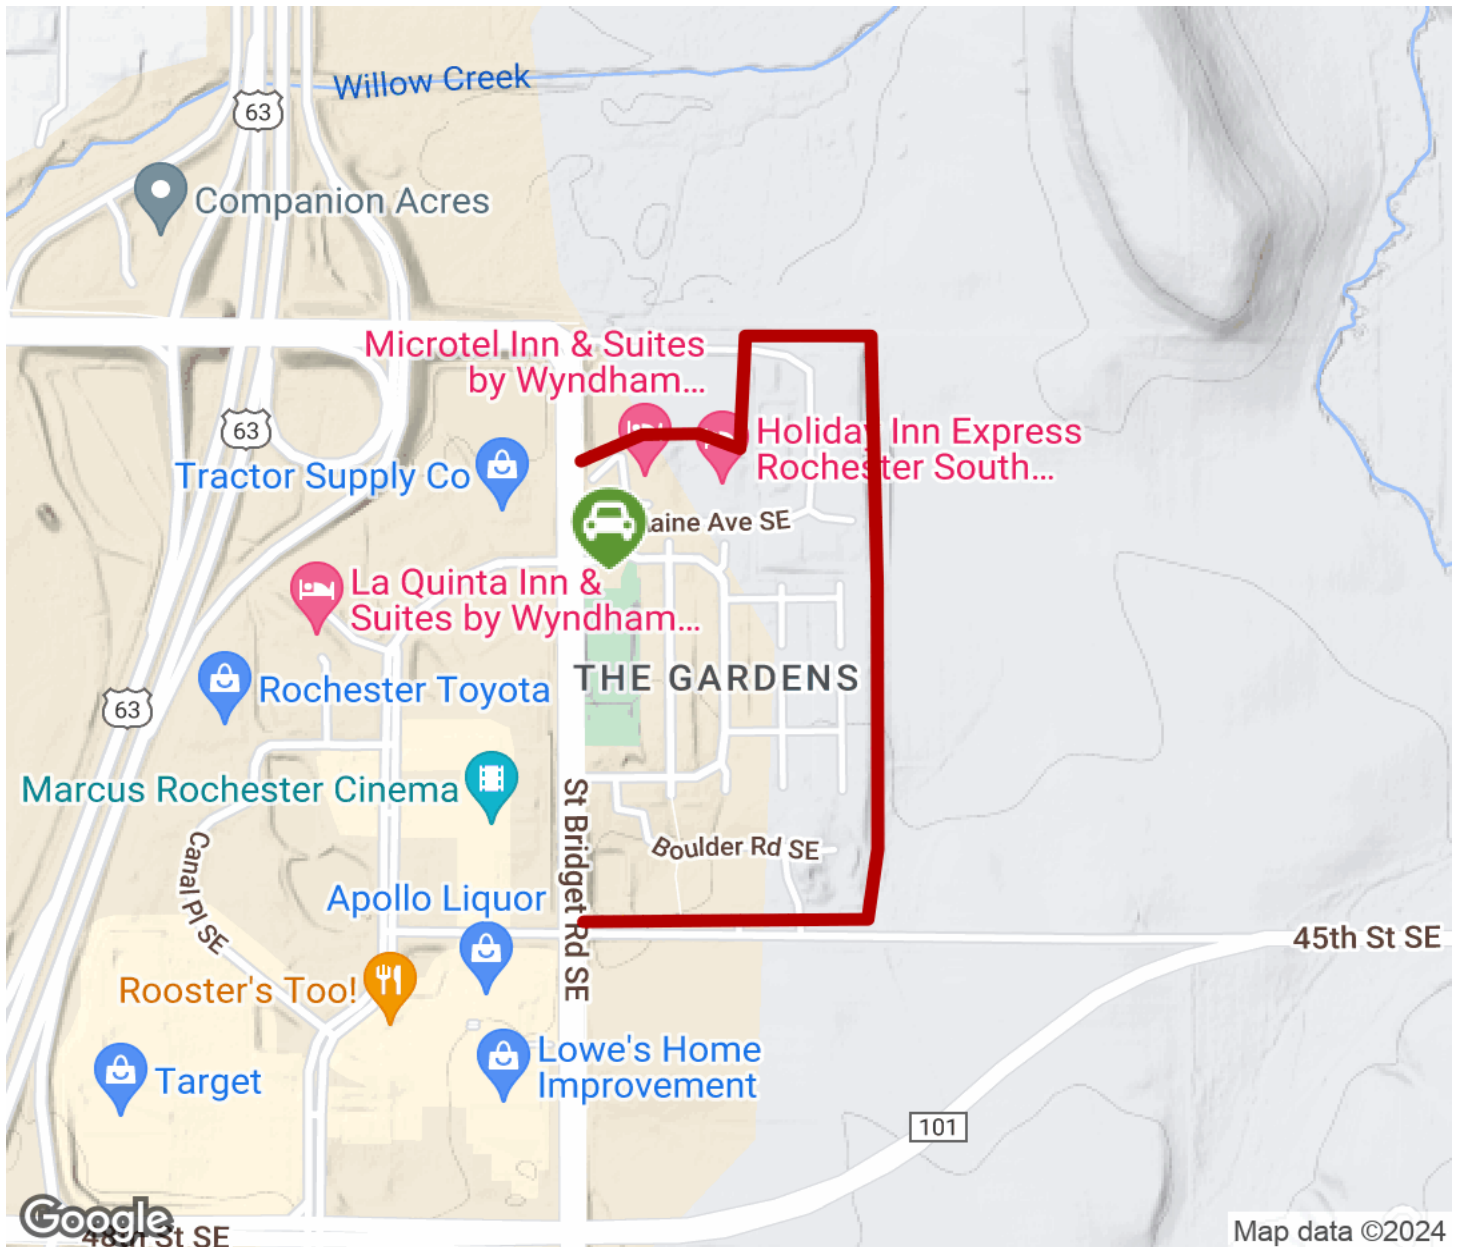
Willow Creek

63

Companion Acres

Microtel Inn & Suites by Wyndham...

63

Holiday Inn Express Rochester South...

Tractor Supply Co

aine Ave SE

La Quinta Inn & Suites by Wyndham...

THE GARDENS

63

Rochester Toyota

Marcus Rochester Cinema

St Bridget Rd SE

Canal Pl SE

Boulder Rd SE

Apollo Liquor

45th St SE

Rooster's Too!

Lowe's Home Improvement

Target

101

Google

48th St SE

Map data ©2024